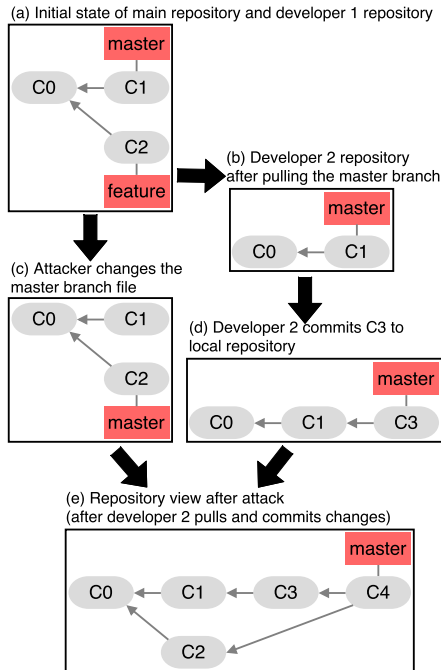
(a) Initial state of main repository and developer 1 repository

master

C0

C1

C2

feature

(b) Developer 2 repository after pulling the master branch

master

C0

C1

(c) Attacker changes the master branch file

C0

C1

C2

master

(d) Developer 2 commits C3 to local repository

master

C0

C1

C3

(e) Repository view after attack (after developer 2 pulls and commits changes)

master

C0

C1

C3

C4

C2